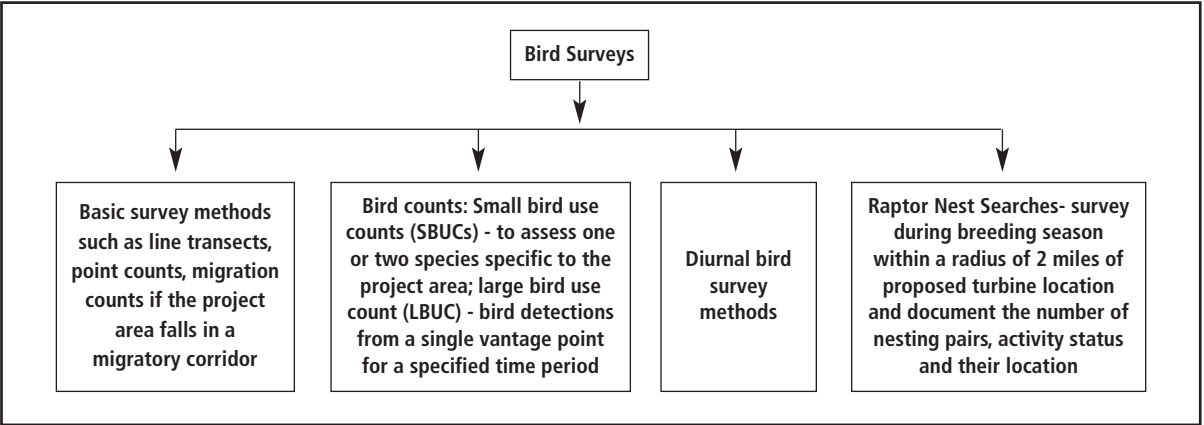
Bird Surveys

Basic survey methods such as line transects, point counts, migration counts if the project area falls in a migratory corridor

Bird counts: Small bird use counts (SBUCs) - to assess one or two species specific to the project area; large bird use count (LBUC) - bird detections from a single vantage point for a specified time period

Diurnal bird survey methods

Raptor Nest Searches- survey during breeding season within a radius of 2 miles of proposed turbine location and document the number of nesting pairs, activity status and their location